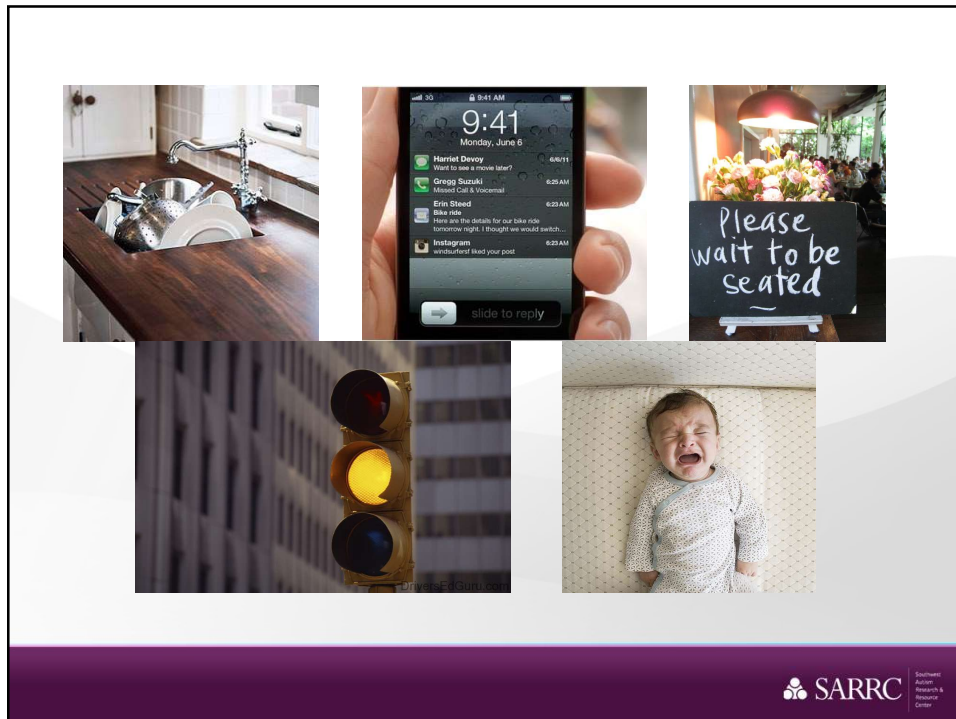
3G 9:41 AM

9:41
Monday, June 6

Harriet Devoy 6/6/11
Want to see a movie later?

Gregg Suzuki 6:25 AM
Missed Call & Voicemail

Erin Steed 6:23 AM
Bike ride
Here are the details for our bike ride tomorrow night. I thought we would switch...

Instagram 6:23 AM
windsurfersf liked your post

slide to reply

Please wait to be seated

DriversEdGuru.com

SARRC Southwest Autism Research & Resource Center